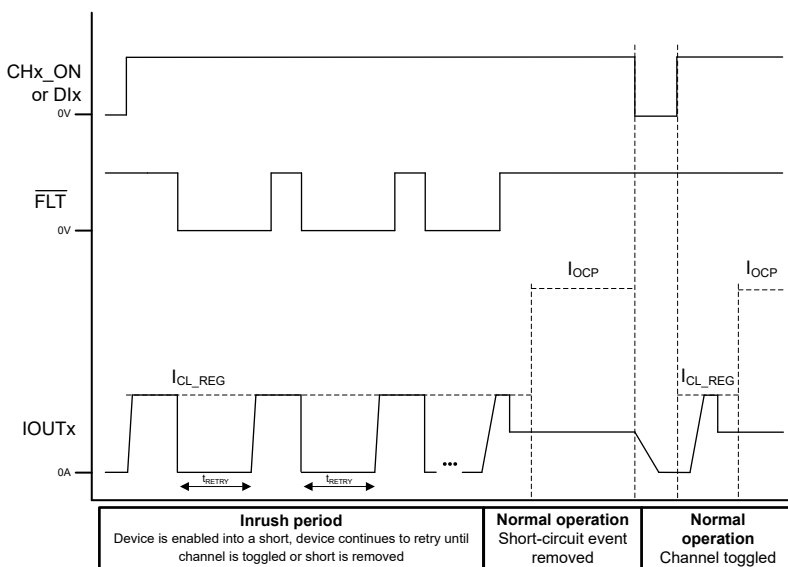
CHx_ON or DIx

0V

$\overline{FLT}$

0V

$I_{OCP}$

$I_{OCP}$

$I_{CL\_REG}$

$I_{CL\_REG}$

IOUTx

0A

$t_{RETRY}$

$t_{RETRY}$

•••

| **Inrush period** Device is enabled into a short, device continues to retry until channel is toggled or short is removed | **Normal operation** Short-circuit event removed | **Normal operation** Channel toggled |
|---|---|---|